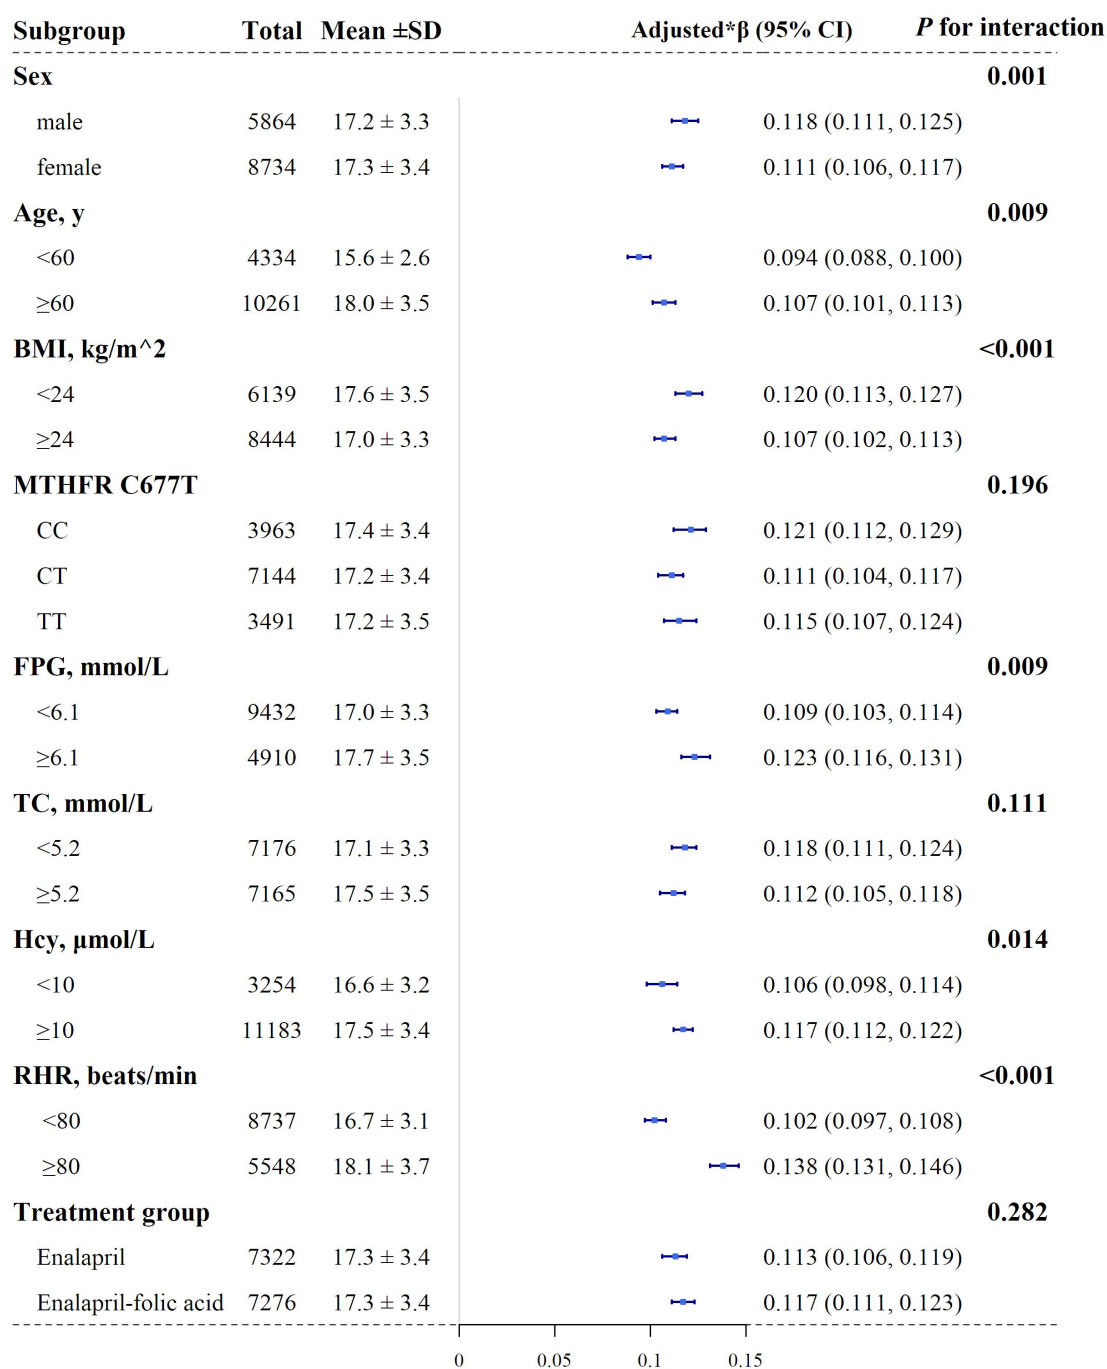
| Subgroup | Total | Mean ±SD | Adjusted*β (95% CI) | *P* for interaction |
|---|---|---|---|---|
| **Sex** | | | | **0.001** |
| male | 5864 | 17.2 ± 3.3 | 0.118 (0.111, 0.125) | |
| female | 8734 | 17.3 ± 3.4 | 0.111 (0.106, 0.117) | |
| **Age, y** | | | | **0.009** |
| <60 | 4334 | 15.6 ± 2.6 | 0.094 (0.088, 0.100) | |
| ≥60 | 10261 | 18.0 ± 3.5 | 0.107 (0.101, 0.113) | |
| **BMI, kg/m^2** | | | | **<0.001** |
| <24 | 6139 | 17.6 ± 3.5 | 0.120 (0.113, 0.127) | |
| ≥24 | 8444 | 17.0 ± 3.3 | 0.107 (0.102, 0.113) | |
| **MTHFR C677T** | | | | **0.196** |
| CC | 3963 | 17.4 ± 3.4 | 0.121 (0.112, 0.129) | |
| CT | 7144 | 17.2 ± 3.4 | 0.111 (0.104, 0.117) | |
| TT | 3491 | 17.2 ± 3.5 | 0.115 (0.107, 0.124) | |
| **FPG, mmol/L** | | | | **0.009** |
| <6.1 | 9432 | 17.0 ± 3.3 | 0.109 (0.103, 0.114) | |
| ≥6.1 | 4910 | 17.7 ± 3.5 | 0.123 (0.116, 0.131) | |
| **TC, mmol/L** | | | | **0.111** |
| <5.2 | 7176 | 17.1 ± 3.3 | 0.118 (0.111, 0.124) | |
| ≥5.2 | 7165 | 17.5 ± 3.5 | 0.112 (0.105, 0.118) | |
| **Hcy, µmol/L** | | | | **0.014** |
| <10 | 3254 | 16.6 ± 3.2 | 0.106 (0.098, 0.114) | |
| ≥10 | 11183 | 17.5 ± 3.4 | 0.117 (0.112, 0.122) | |
| **RHR, beats/min** | | | | **<0.001** |
| <80 | 8737 | 16.7 ± 3.1 | 0.102 (0.097, 0.108) | |
| ≥80 | 5548 | 18.1 ± 3.7 | 0.138 (0.131, 0.146) | |
| **Treatment group** | | | | **0.282** |
| Enalapril | 7322 | 17.3 ± 3.4 | 0.113 (0.106, 0.119) | |
| Enalapril-folic acid | 7276 | 17.3 ± 3.4 | 0.117 (0.111, 0.123) | |

0 0.05 0.1 0.15